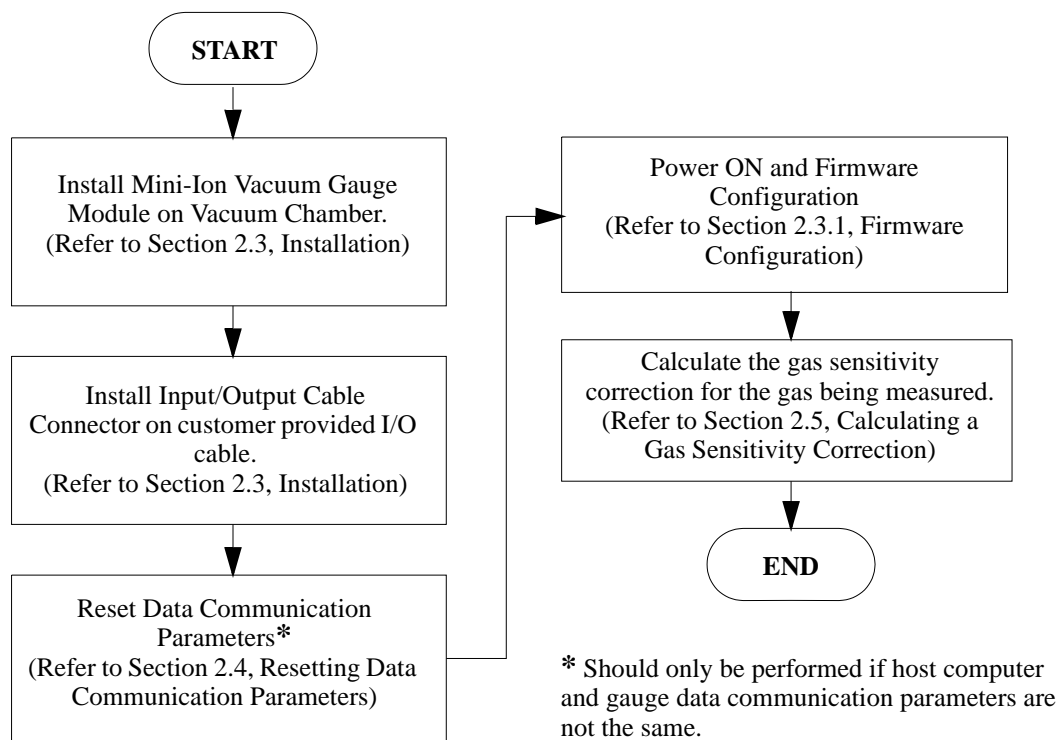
START

Install Mini-Ion Vacuum Gauge Module on Vacuum Chamber. (Refer to Section 2.3, Installation)

Install Input/Output Cable Connector on customer provided I/O cable. (Refer to Section 2.3, Installation)

Reset Data Communication Parameters* (Refer to Section 2.4, Resetting Data Communication Parameters)

Power ON and Firmware Configuration (Refer to Section 2.3.1, Firmware Configuration)

Calculate the gas sensitivity correction for the gas being measured. (Refer to Section 2.5, Calculating a Gas Sensitivity Correction)

END

* Should only be performed if host computer and gauge data communication parameters are not the same.